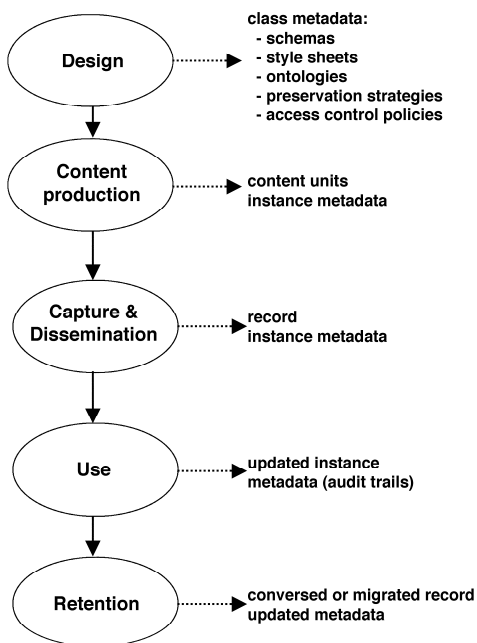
Design

class metadata:
- schemas
- style sheets
- ontologies
- preservation strategies
- access control policies

Content production

content units
instance metadata

Capture & Dissemination

record
instance metadata

Use

updated instance metadata (audit trails)

Retention

conversed or migrated record
updated metadata